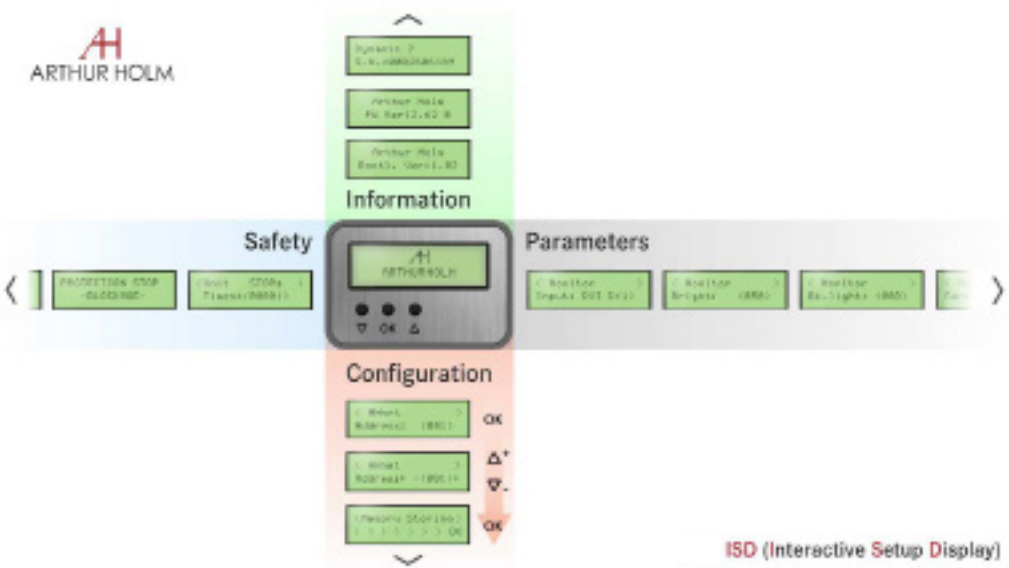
AH
ARTHUR HOLM

Dynamic 2
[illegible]

Arthur Holm
FW Ver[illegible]

Arthur Holm
Boot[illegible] Ver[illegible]

Information

Safety

PROTECTION STOP
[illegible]

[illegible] STOP
Timer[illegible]

AH
ARTHUR HOLM

▽ OK △

Parameters

< Monitor >
Input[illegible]

< Monitor >
Bright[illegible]

< Monitor >
Bklight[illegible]

Configuration

< Mnet >
Address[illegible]

OK

< Mnet >
Address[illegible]

△+
▽-

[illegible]

OK

ISD (Interactive Setup Display)